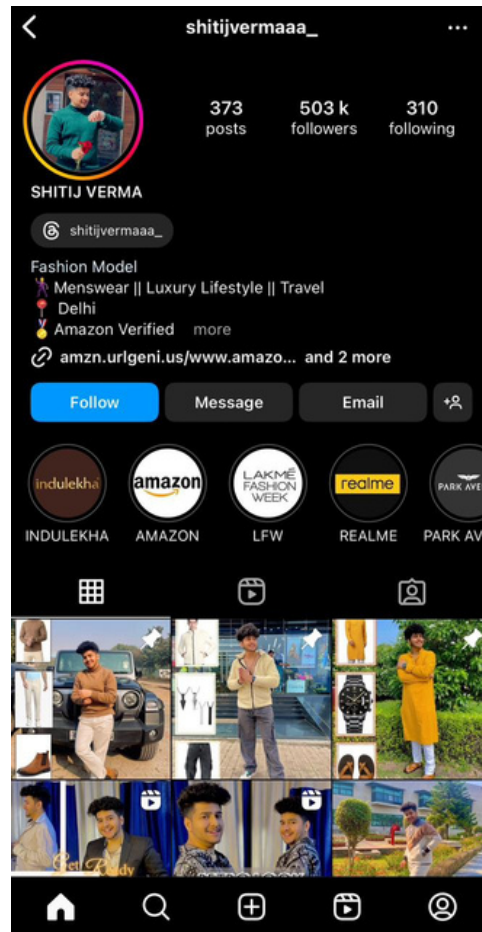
shitijvermaaa_

373 posts
503 k followers
310 following

SHITIJ VERMA

shitijvermaaa_

Fashion Model
🕺 Menswear || Luxury Lifestyle || Travel
📍 Delhi
🥇 Amazon Verified more

amzn.urlgeni.us/www.amazo... and 2 more

Follow
Message
Email

indulekha
INDULEKHA
amazon
AMAZON
LAKMÉ FASHION WEEK
LFW
realme
REALME
PARK AVE
PARK AV

Get Ready